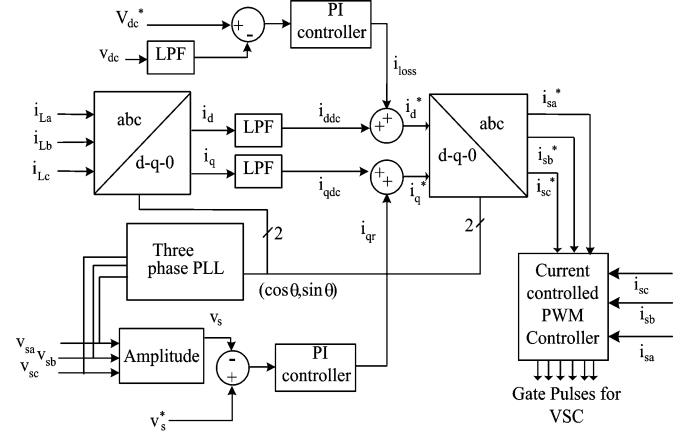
$V_{dc}^*$

$+$

$-$

PI controller

$v_{dc}$

LPF

$i_{loss}$

$i_{La}$

$i_{Lb}$

$i_{Lc}$

abc

d-q-0

$i_d$

LPF

$i_{ddc}$

$+$

$+$

$i_d^*$

abc

d-q-0

$i_{sa}^*$

$i_q$

LPF

$i_{qdc}$

$+$

$+$

$i_q^*$

$i_{sb}^*$

$i_{sc}^*$

2

$i_{qr}$

2

Three phase PLL

$(\cos\theta, \sin\theta)$

Current controlled PWM Controller

$i_{sc}$

$i_{sb}$

$i_{sa}$

$v_s$

$v_{sa}$

$v_{sb}$

$v_{sc}$

Amplitude

$-$

$+$

PI controller

$v_s^*$

Gate Pulses for VSC